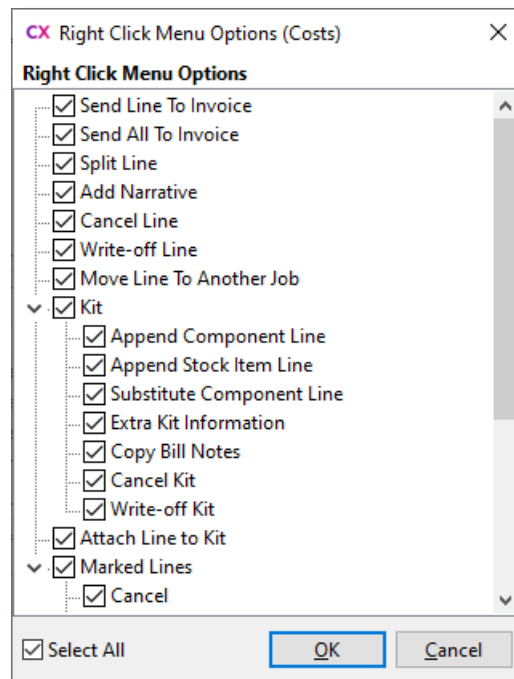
CX Right Click Menu Options (Costs)

Right Click Menu Options

Send Line To Invoice
Send All To Invoice
Split Line
Add Narrative
Cancel Line
Write-off Line
Move Line To Another Job
Kit
Append Component Line
Append Stock Item Line
Substitute Component Line
Extra Kit Information
Copy Bill Notes
Cancel Kit
Write-off Kit
Attach Line to Kit
Marked Lines
Cancel

Select All

OK

Cancel